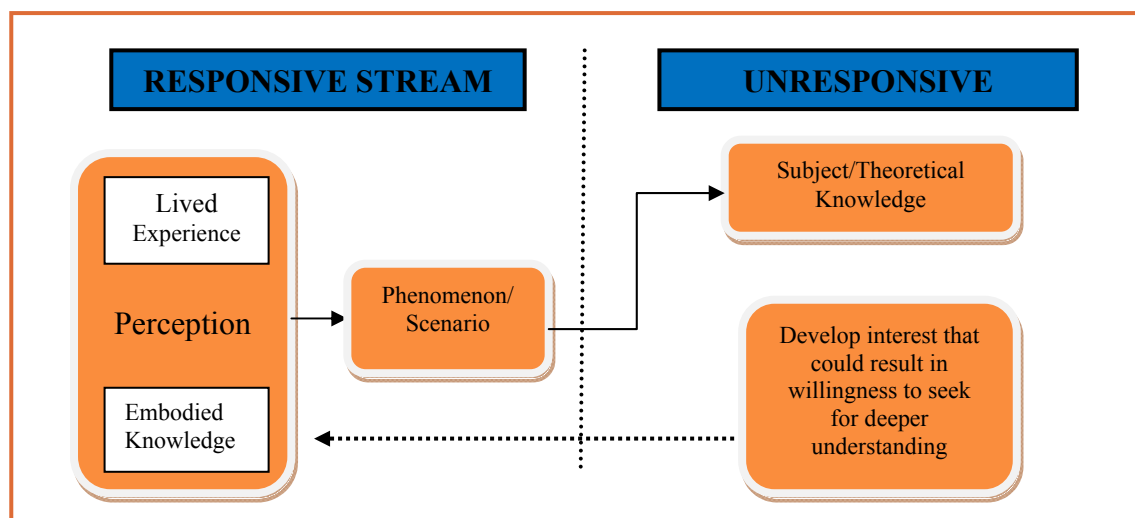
RESPONSIVE STREAM

UNRESPONSIVE

Lived Experience

Perception

Embodied Knowledge

Phenomenon/ Scenario

Subject/Theoretical Knowledge

Develop interest that could result in willingness to seek for deeper understanding